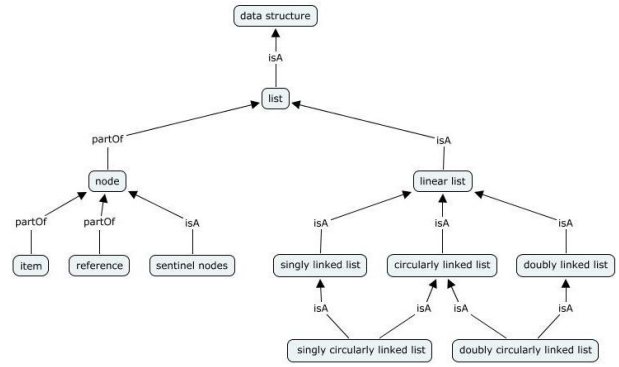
data structure

isA

list

partOf

isA

node

linear list

partOf

partOf

isA

isA

isA

isA

item

reference

sentinel nodes

singly linked list

circularly linked list

doubly linked list

isA

isA

isA

isA

singly circularly linked list

doubly circularly linked list